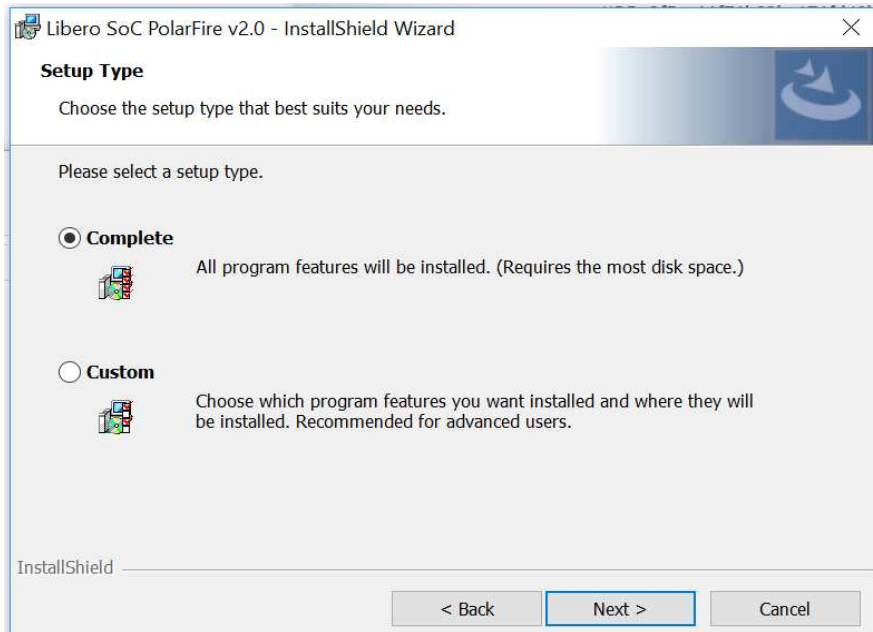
Libero SoC PolarFire v2.0 - InstallShield Wizard

Setup Type

Choose the setup type that best suits your needs.

Please select a setup type.

Complete

All program features will be installed. (Requires the most disk space.)

Custom

Choose which program features you want installed and where they will be installed. Recommended for advanced users.

InstallShield

< Back

Next >

Cancel